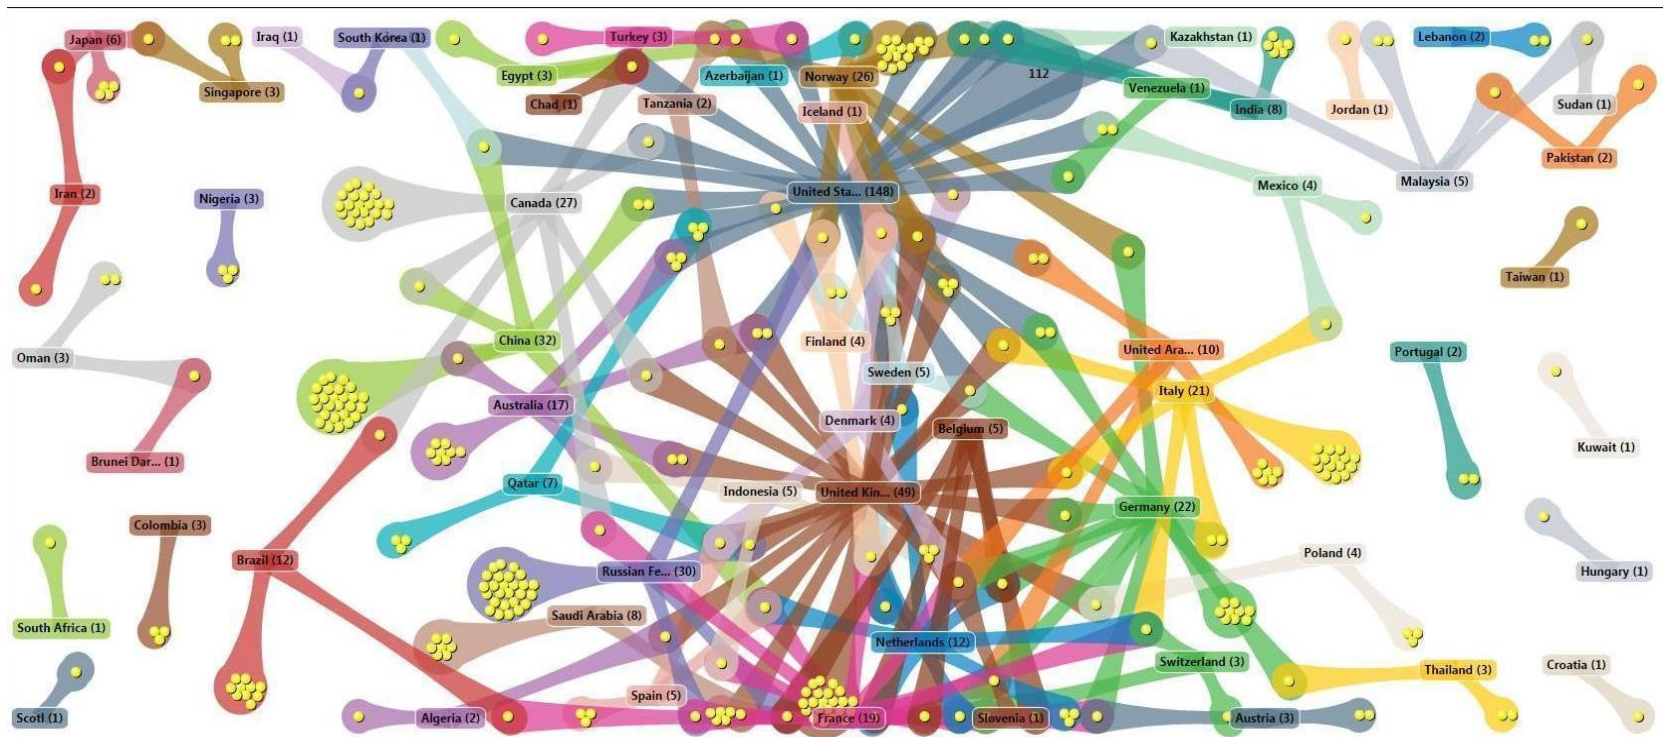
Japan (6)
Singapore (3)
Iraq (1)
South Korea (1)
Egypt (3)
Chad (1)
Turkey (3)
Azerbaijan (1)
Tanzania (2)
Norway (26)
Iceland (1)
112
Kazakhstan (1)
Venezuela (1)
India (8)
Jordan (1)
Lebanon (2)
Sudan (1)
Pakistan (2)
Malaysia (5)
Iran (2)
Nigeria (3)
Canada (27)
United Sta... (148)
Mexico (4)
Taiwan (1)
Oman (3)
China (32)
Finland (4)
United Ara... (10)
Portugal (2)
Sweden (5)
Italy (21)
Australia (17)
Denmark (4)
Belgium (5)
Brunei Dar... (1)
Kuwait (1)
Qatar (7)
Indonesia (5)
United Kin... (49)
Germany (22)
Colombia (3)
Brazil (12)
Russian Fe... (30)
Poland (4)
Hungary (1)
Saudi Arabia (8)
Netherlands (12)
South Africa (1)
Switzerland (3)
Thailand (3)
Croatia (1)
Spain (5)
Scotl (1)
Algeria (2)
France (19)
Slovenia (1)
Austria (3)